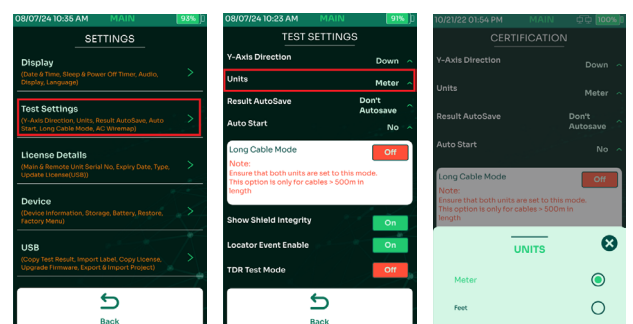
08/07/24 10:35 AM MAIN 93%

SETTINGS

Display
(Date & Time, Sleep & Power Off Timer, Audio, Display, Language)

Test Settings
(Y-Axis Direction, Units, Result AutoSave, Auto Start, Long Cable Mode, AC Wiremap)

License Details
(Main & Remote Unit Serial No, Expiry Date, Type, Update License(USB))

Device
(Device Information, Storage, Battery, Restore, Factory Menu)

USB
(Copy Test Result, Import Label, Copy License, Upgrade Firmware, Export & Import Project)

Back

08/07/24 10:23 AM MAIN 91%

TEST SETTINGS

Y-Axis Direction Down

Units Meter

Result AutoSave Don't Autosave

Auto Start No

Long Cable Mode Off
Note:
Ensure that both units are set to this mode.
This option is only for cables > 500m in length.

Show Shield Integrity On

Locator Event Enable On

TDR Test Mode Off

Back

10/21/22 01:54 PM MAIN 100%

CERTIFICATION

Y-Axis Direction Down

Units Meter

Result AutoSave Don't Autosave

Auto Start No

Long Cable Mode Off
Note:
Ensure that both units are set to this mode.
This option is only for cables > 500m in length.

UNITS

Meter

Feet